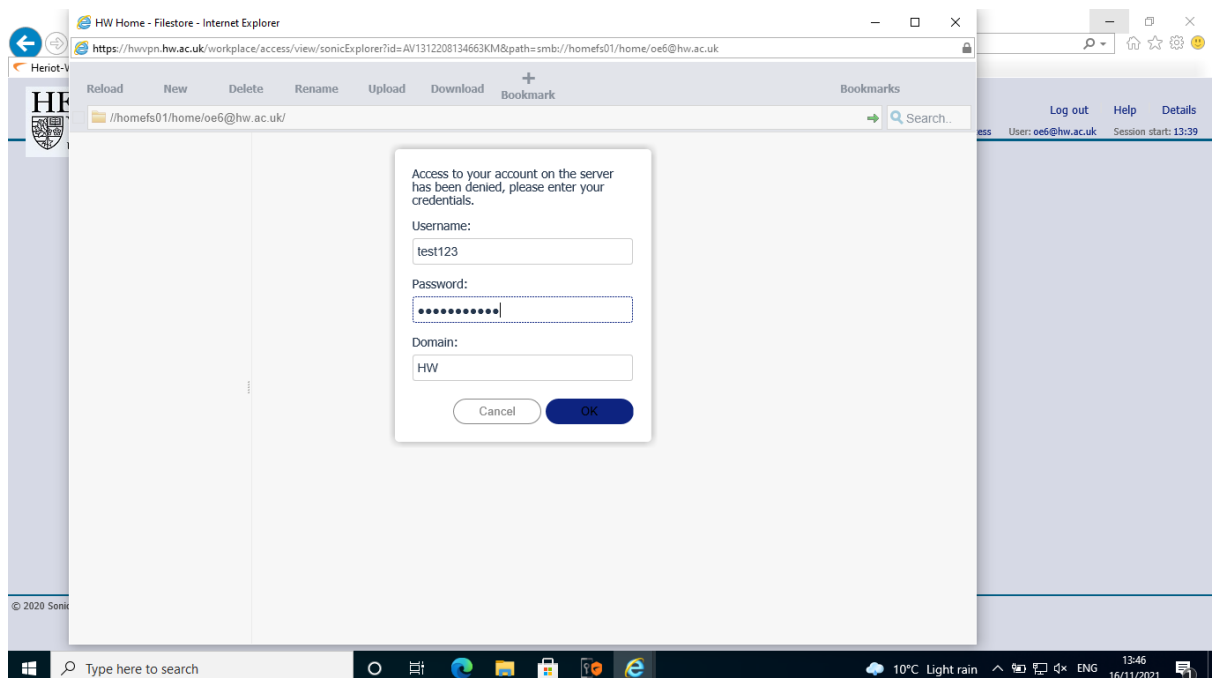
HW Home - Filestore - Internet Explorer

https://hwvpn.hw.ac.uk/workplace/access/view/sonicExplorer?id=AV1312208134663KM&path=smb://homefs01/home/oe6@hw.ac.uk

Heriot-V

Reload New Delete Rename Upload Download + Bookmark Bookmarks

//homefs01/home/oe6@hw.ac.uk/

Search..

HE

Log out Help Details

ess User: oe6@hw.ac.uk Session start: 13:39

Access to your account on the server has been denied, please enter your credentials.

Username:

test123

Password:

•••••••••••

Domain:

HW

Cancel OK

© 2020 Sonic

Type here to search

10°C Light rain ENG 13:46 16/11/2021